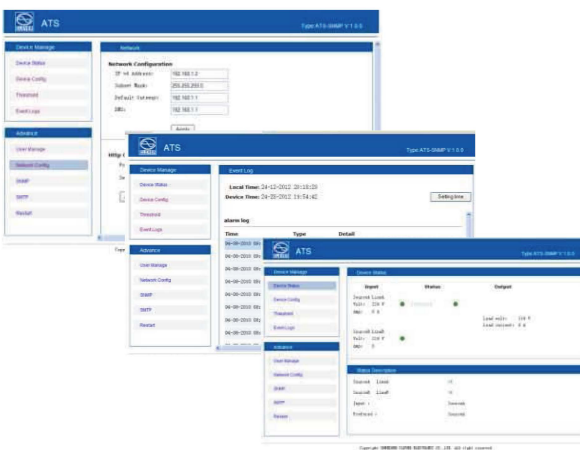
ATS

Type:ATS-SNMP V 1.0.0

Device Manage

Device Status

Device Config

Threshold

Event Logs

Advance

User Manage

Network Config

SNMP

SMTP

Restart

Network

Network Configuration

IP v4 Address: 192.168.1.2

Subnet Mask: 255.255.255.0

Default Gateway: 192.168.1.1

DNS: 192.168.1.1

Apply

Http

ATS

Type:ATS-SNMP V 1.0.0

Device Manage

Device Status

Device Config

Threshold

Event Logs

Advance

User Manage

Network Config

SNMP

SMTP

Restart

Event Log

Local Time: 24-12-2012 20:18:29

Device Time: 24-25-2012 19:54:42

Setting time

alarm log

| Time | Type | Detail |
|---|---|---|
| 06-08-2010 09: | | |
| 06-08-2010 09: | | |
| 06-08-2010 09: | | |
| 06-08-2010 09: | | |
| 06-08-2010 09: | | |
| 06-08-2010 09: | | |
| 06-08-2010 09: | | |
| 06-08-2010 09: | | |

ATS

Type:ATS-SNMP V 1.0.0

Device Manage

Device Status

Device Config

Threshold

Event Logs

Advance

User Manage

Network Config

SNMP

SMTP

Restart

Device Status

Input

Status

Output

Source1 Line1

Volt: 220 V

Amp: 0 A

Load volt: 220 V

Load current: 0 A

Source2 Line2

Volt: 220 V

Amp: 0

Status Description

Source1 Line1 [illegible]

Source2 Line2 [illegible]

Input : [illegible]

Preferred : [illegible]

Copyright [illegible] ALL right reserved